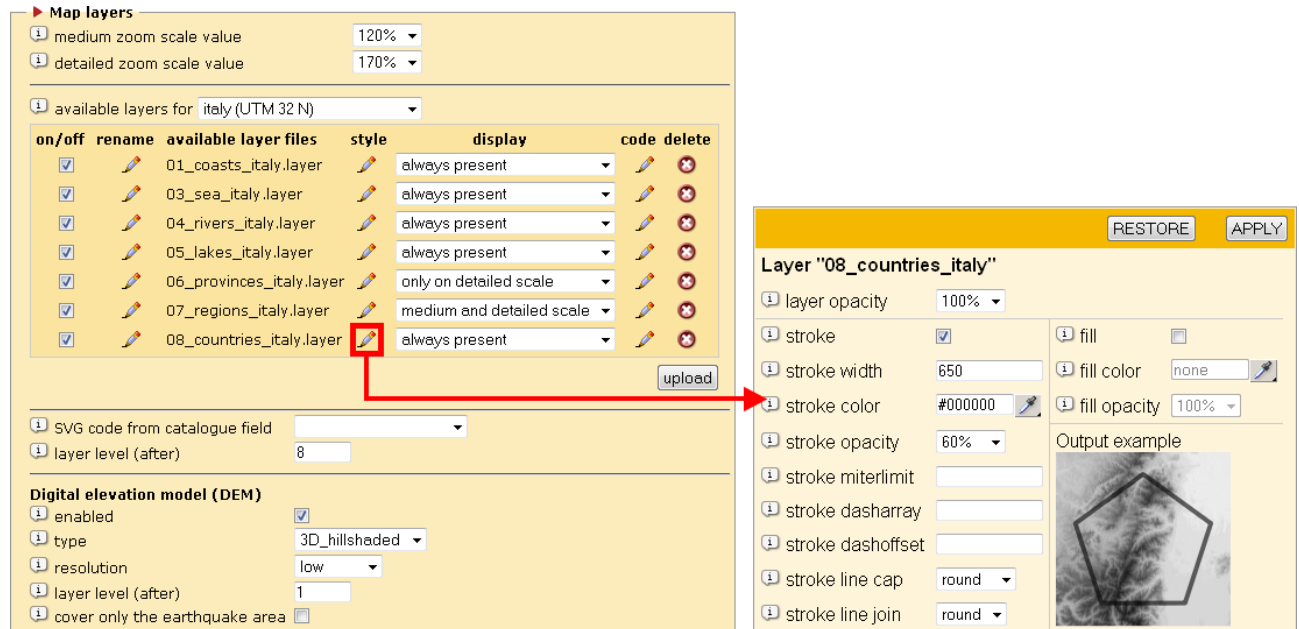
Map layers

medium zoom scale value 120%
detailed zoom scale value 170%

available layers for italy (UTM 32 N)

| on/off | rename | available layer files | style | display | code | delete |
|---|---|---|---|---|---|---|
| | | 01_coasts_italy.layer | | always present | | |
| | | 03_sea_italy.layer | | always present | | |
| | | 04_rivers_italy.layer | | always present | | |
| | | 05_lakes_italy.layer | | always present | | |
| | | 06_provinces_italy.layer | | only on detailed scale | | |
| | | 07_regions_italy.layer | | medium and detailed scale | | |
| | | 08_countries_italy.layer | | always present | | |

upload

SVG code from catalogue field
layer level (after) 8

Digital elevation model (DEM)
enabled
type 3D_hillshaded
resolution low
layer level (after) 1
cover only the earthquake area

RESTORE APPLY

Layer "08_countries_italy"
layer opacity 100%
stroke
stroke width 650
stroke color #000000
stroke opacity 60%
stroke miterlimit
stroke dasharray
stroke dashoffset
stroke line cap round
stroke line join round
fill
fill color none
fill opacity 100%
Output example